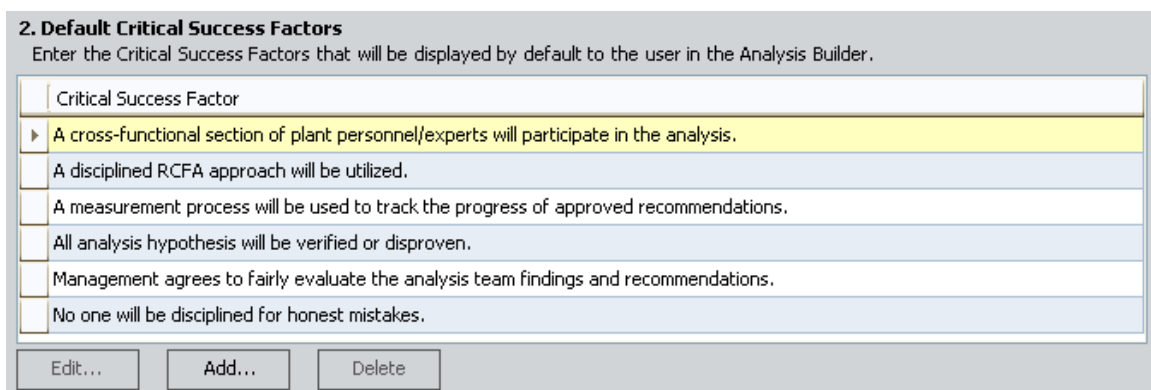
2. Default Critical Success Factors

Enter the Critical Success Factors that will be displayed by default to the user in the Analysis Builder.

| Critical Success Factor |
|---|
| A cross-functional section of plant personnel/experts will participate in the analysis. |
| A disciplined RCFA approach will be utilized. |
| A measurement process will be used to track the progress of approved recommendations. |
| All analysis hypothesis will be verified or disproven. |
| Management agrees to fairly evaluate the analysis team findings and recommendations. |
| No one will be disciplined for honest mistakes. |

Edit... Add... Delete